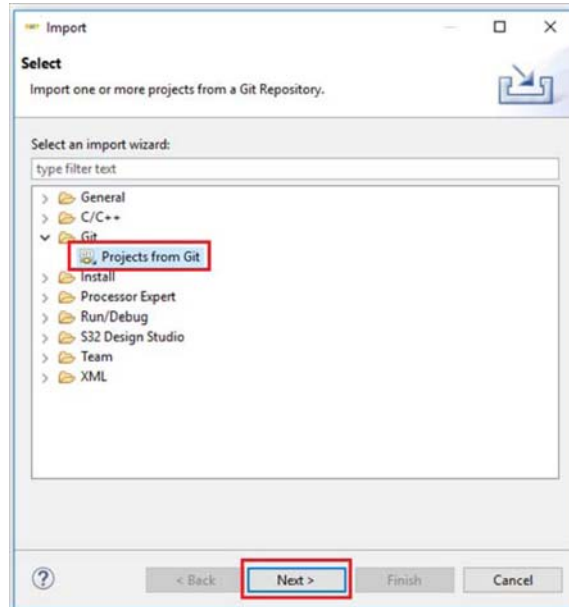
Import

Select

Import one or more projects from a Git Repository.

Select an import wizard:

type filter text

General
C/C++
Git
Projects from Git
Install
Processor Expert
Run/Debug
S32 Design Studio
Team
XML

?

< Back

Next >

Finish

Cancel